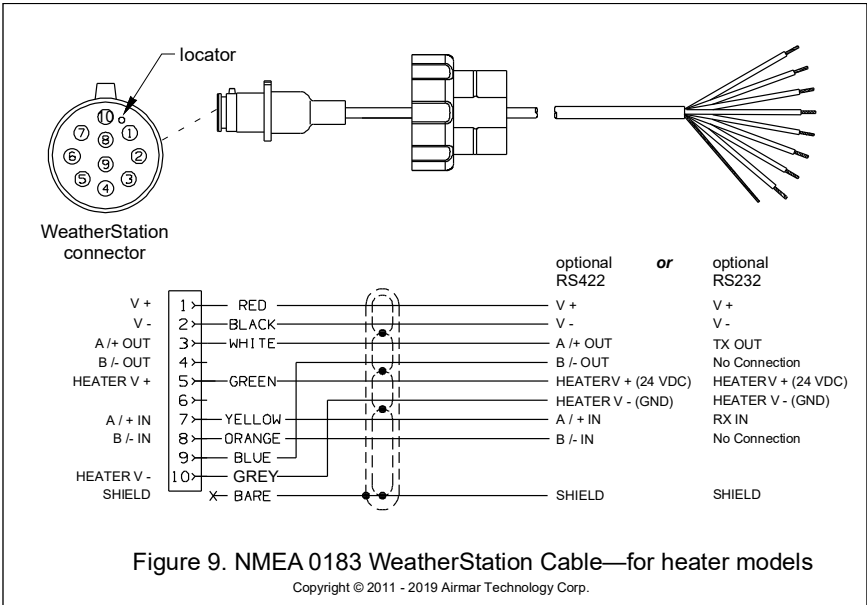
locator

10 1 8 7 6 9 2 5 4 3

WeatherStation connector

optional RS422 *or* optional RS232

| | Pin | Wire | optional RS422 | optional RS232 |
|---|---|---|---|---|
| V + | 1 | RED | V + | V + |
| V - | 2 | BLACK | V - | V - |
| A /+ OUT | 3 | WHITE | A /+ OUT | TX OUT |
| B /- OUT | 4 | | B /- OUT | No Connection |
| HEATER V + | 5 | GREEN | HEATERV + (24 VDC) | HEATERV + (24 VDC) |
| | 6 | | HEATER V - (GND) | HEATER V - (GND) |
| A / + IN | 7 | YELLOW | A / + IN | RX IN |
| B /- IN | 8 | ORANGE | B /- IN | No Connection |
| | 9 | BLUE | | |
| HEATER V - | 10 | GREY | | |
| SHIELD | X | BARE | SHIELD | SHIELD |

Figure 9. NMEA 0183 WeatherStation Cable—for heater models

Copyright © 2011 - 2019 Airmar Technology Corp.